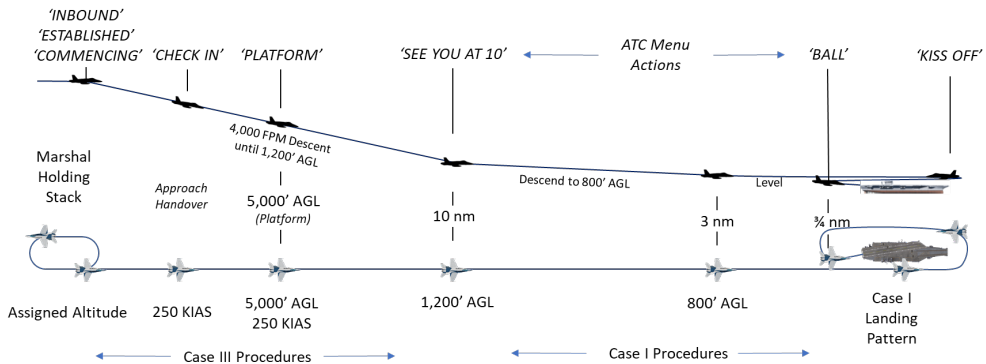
'INBOUND'
'ESTABLISHED'
'COMMENCING'

'CHECK IN'

'PLATFORM'

'SEE YOU AT 10'

ATC Menu Actions

'BALL'

'KISS OFF'

4,000 FPM Descent until 1,200' AGL

Descend to 800' AGL

Level

Marshal Holding Stack

Approach Handover

5,000' AGL (Platform)

10 nm

3 nm

¾ nm

Assigned Altitude

250 KIAS

5,000' AGL 250 KIAS

1,200' AGL

800' AGL

Case I Landing Pattern

Case III Procedures

Case I Procedures